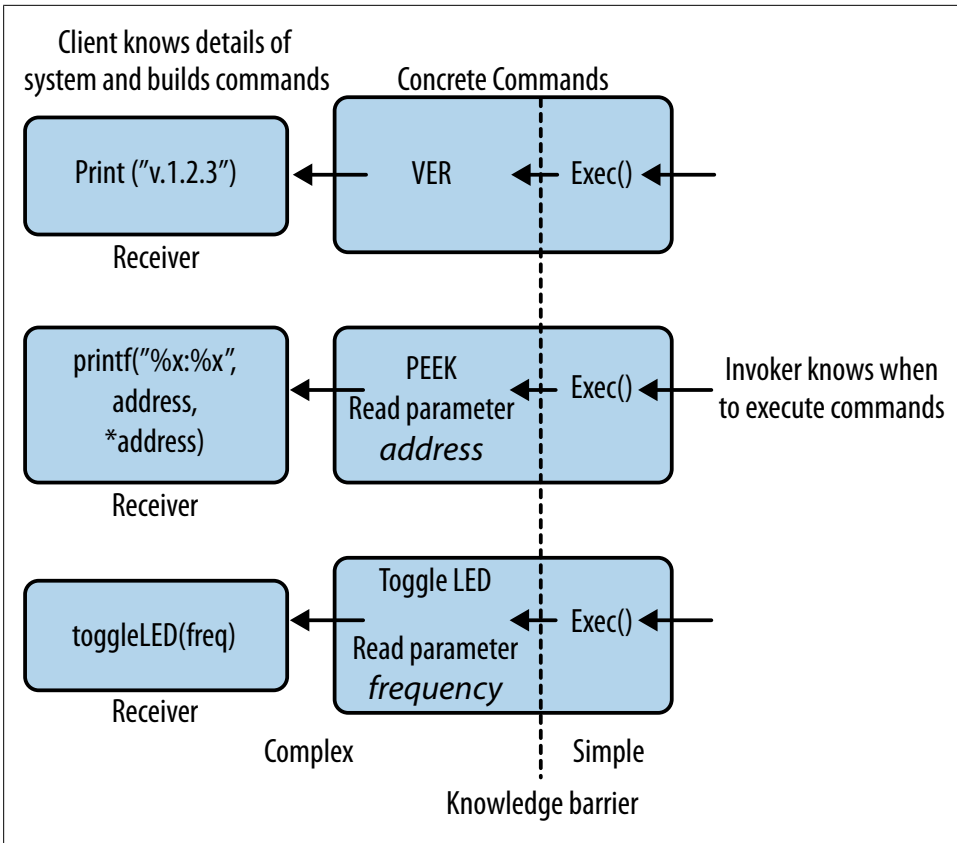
Client knows details of system and builds commands

Concrete Commands

Print ("v.1.2.3")

VER

Exec()

Receiver

printf("%x:%x", address, *address)

PEEK
Read parameter
*address*

Exec()

Invoker knows when to execute commands

Receiver

toggleLED(freq)

Toggle LED
Read parameter
*frequency*

Exec()

Receiver

Complex

Simple

Knowledge barrier